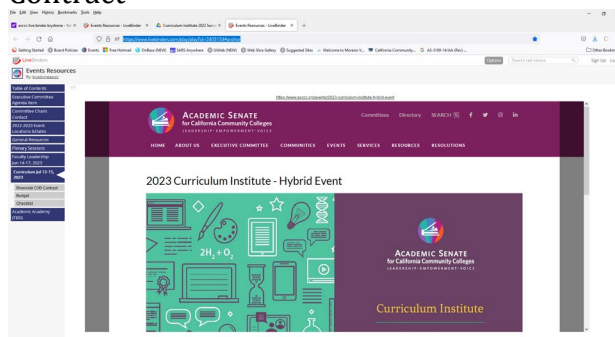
Contract

File Edit View History Bookmarks Tools Help

asccc live binder keystone - Tri ×   Events Resources - LiveBinder ×   Curriculum Institute 2022 Succ ×   Events Resources - LiveBinder ×   +

https://www.livebinders.com/play/play?id=2405175&tabid=

Getting Started   Board Policies   Events   Free Hotmail   OnBase (NEW)   SARS Anywhere   OnWeb (NEW)   Web Slice Gallery   Suggested Sites   Welcome to Moreno V...   California Community...   AS-3.99-14 AA (Rev) ...   Other Bookm

LiveBinders   Updates   Search live binders   Sign Up   Lo

Events Resources
By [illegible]

Table of Contents
Executive Committee Agenda Item
Committee Chairs Contact
2022-2023 Event Locations &Dates
General Resources
Plenary Sessions
Faculty Leadership Jun 14-17, 2023
Curriculum Jul 12-15, 2023
Riverside CHD Contract
Budget
Checklist
Academic Academy (TBD)

https://www.asccc.org/events/2023-curriculum-institute-hybrid-event

ACADEMIC SENATE
for California Community Colleges
LEADERSHIP • EMPOWERMENT • VOICE

Committees   Directory   SEARCH

HOME   ABOUT US   EXECUTIVE COMMITTEE   COMMUNITIES   EVENTS   SERVICES   RESOURCES   RESOLUTIONS

2023 Curriculum Institute - Hybrid Event

$2H_2+O_2$

ACADEMIC SENATE
for California Community Colleges
LEADERSHIP • EMPOWERMENT • VOICE

Curriculum Institute